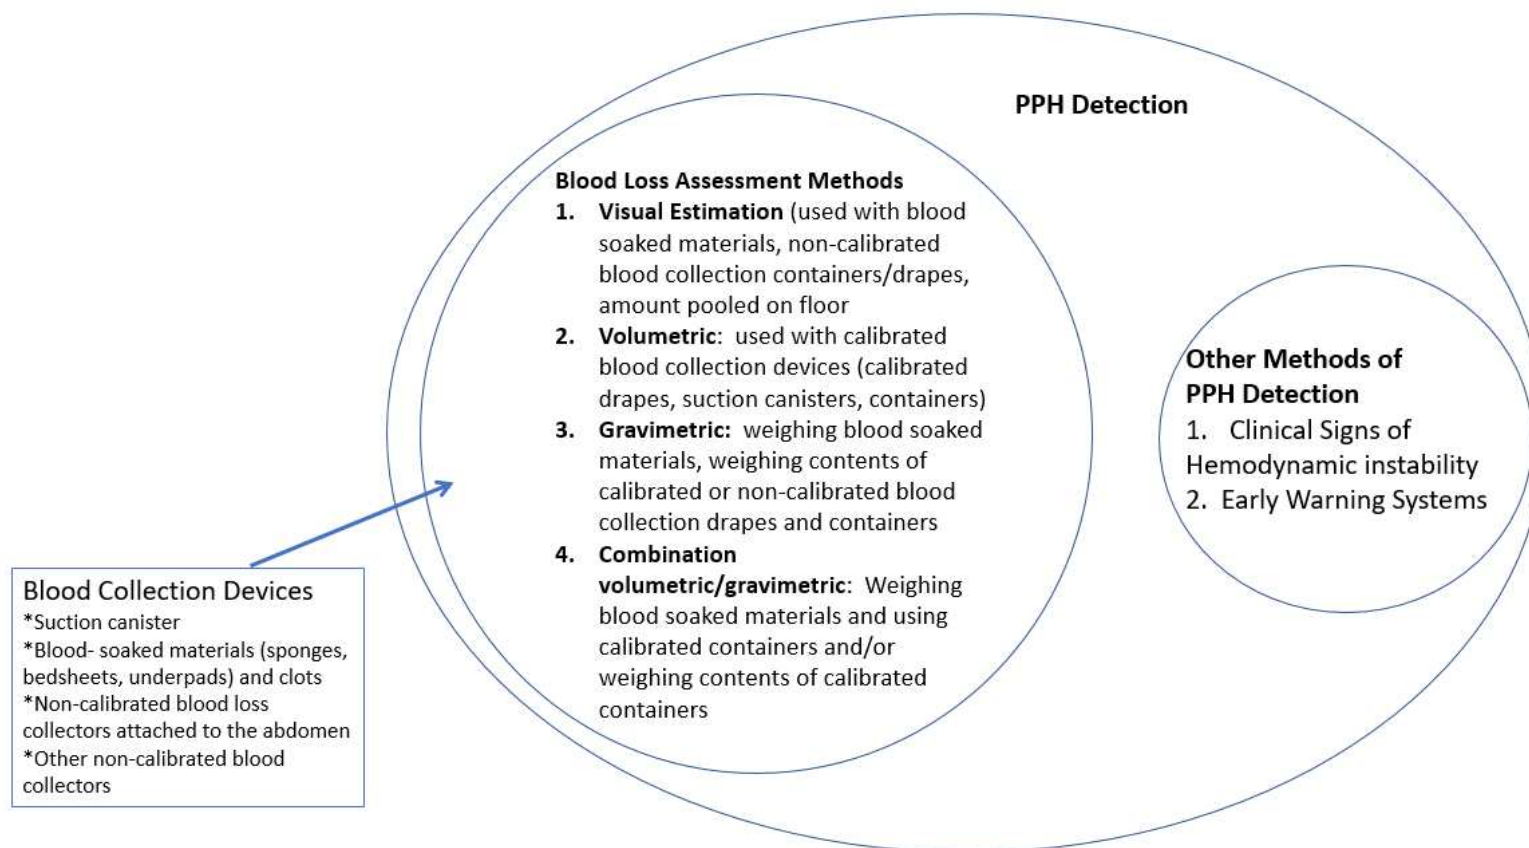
PPH Detection

Blood Loss Assessment Methods
1. Visual Estimation (used with blood soaked materials, non-calibrated blood collection containers/drapes, amount pooled on floor
2. Volumetric: used with calibrated blood collection devices (calibrated drapes, suction canisters, containers)
3. Gravimetric: weighing blood soaked materials, weighing contents of calibrated or non-calibrated blood collection drapes and containers
4. Combination volumetric/gravimetric: Weighing blood soaked materials and using calibrated containers and/or weighing contents of calibrated containers

Other Methods of PPH Detection
1. Clinical Signs of Hemodynamic instability
2. Early Warning Systems

Blood Collection Devices
*Suction canister
*Blood- soaked materials (sponges, bedsheets, underpads) and clots
*Non-calibrated blood loss collectors attached to the abdomen
*Other non-calibrated blood collectors